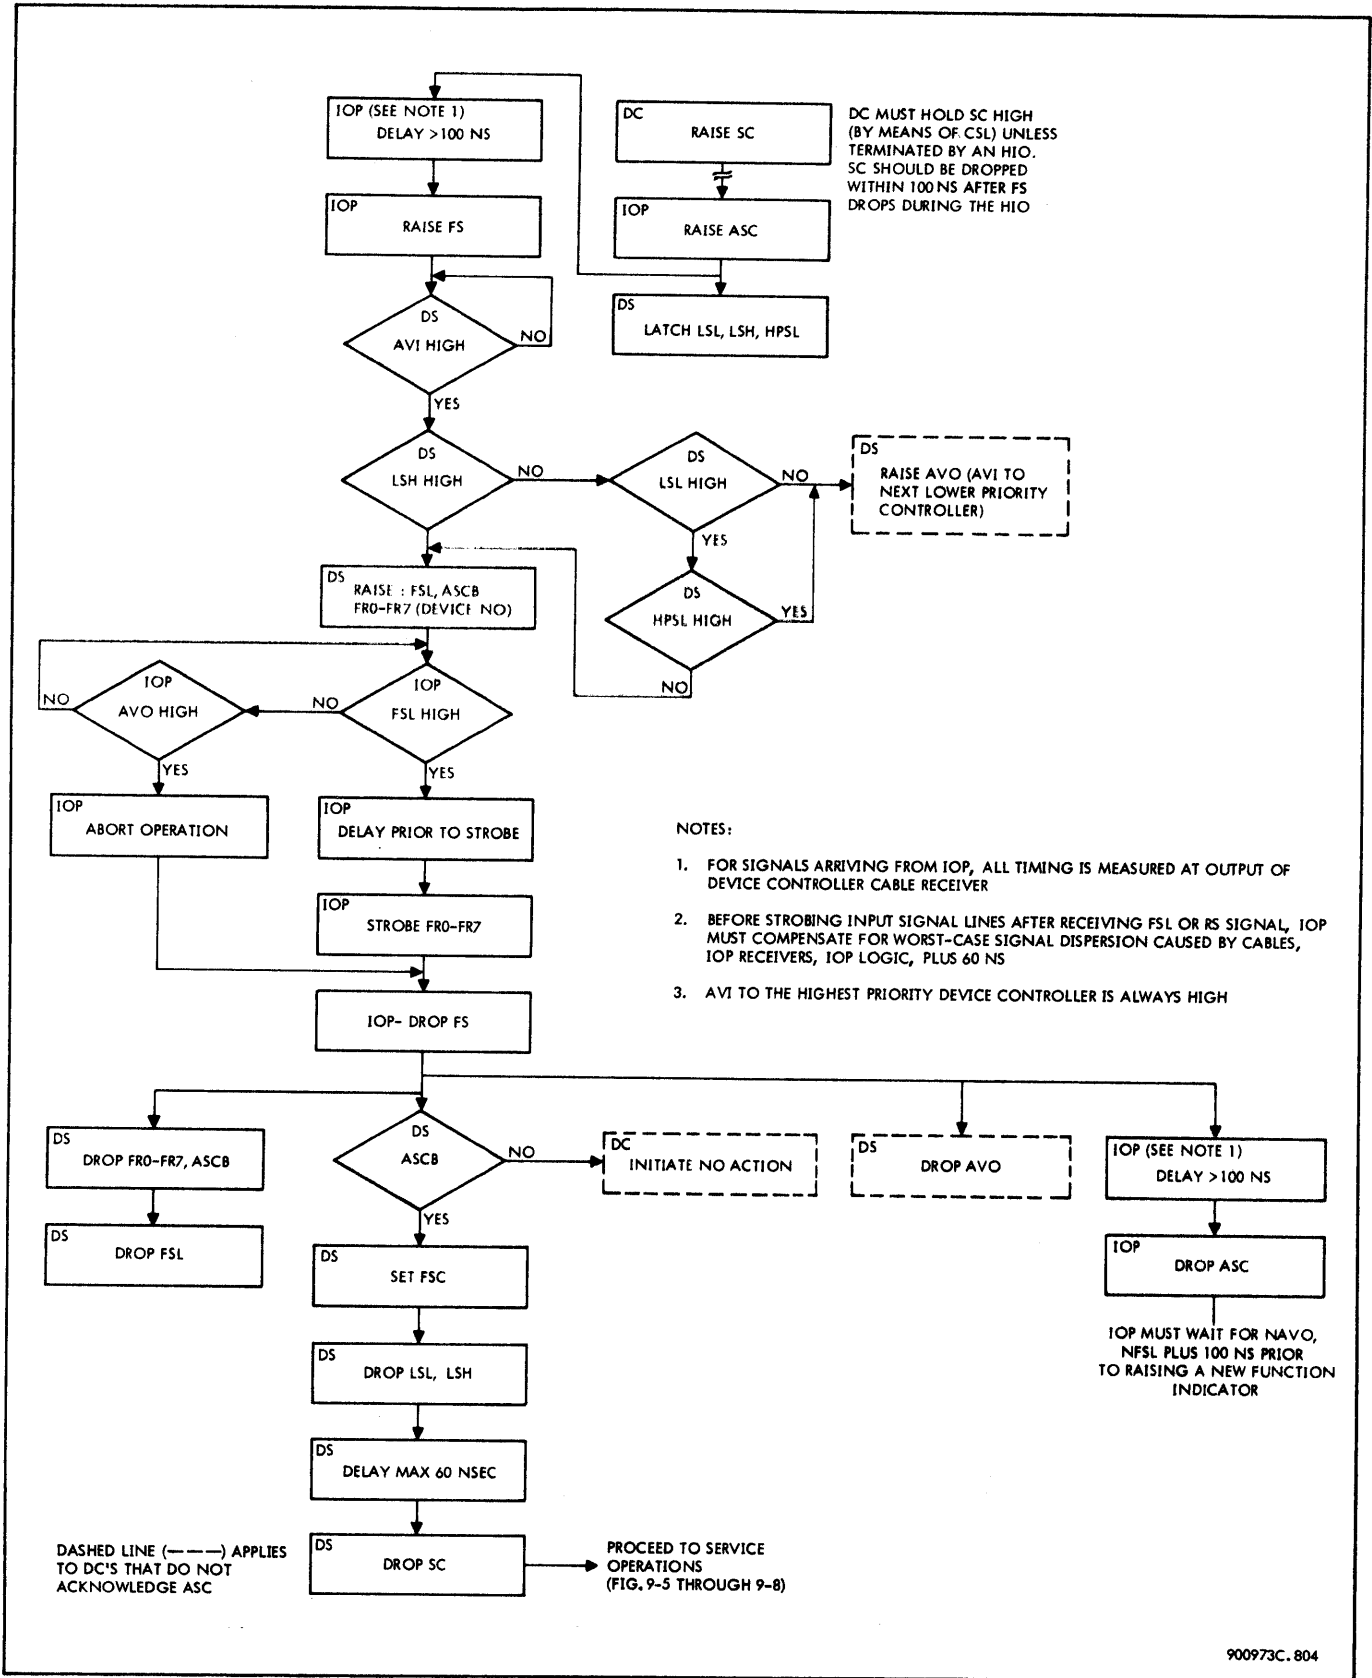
IOP (SEE NOTE 1)
DELAY >100 NS

DC
RAISE SC

DC MUST HOLD SC HIGH (BY MEANS OF CSL) UNLESS TERMINATED BY AN HIO. SC SHOULD BE DROPPED WITHIN 100 NS AFTER FS DROPS DURING THE HIO

IOP
RAISE FS

IOP
RAISE ASC

DS
LATCH LSL, LSH, HPSL

DS
AVI HIGH
NO
YES

DS
LSH HIGH
NO

DS
LSL HIGH
NO

DS
RAISE AVO (AVI TO NEXT LOWER PRIORITY CONTROLLER)

YES

DS
RAISE : FSL, ASCB
FR0-FR7 (DEVICE NO)

DS
HPSL HIGH
YES
NO

IOP
AVO HIGH
NO
YES

IOP
FSL HIGH
NO
YES

IOP
ABORT OPERATION

IOP
DELAY PRIOR TO STROBE

IOP
STROBE FR0-FR7

NOTES:

1. FOR SIGNALS ARRIVING FROM IOP, ALL TIMING IS MEASURED AT OUTPUT OF DEVICE CONTROLLER CABLE RECEIVER

2. BEFORE STROBING INPUT SIGNAL LINES AFTER RECEIVING FSL OR RS SIGNAL, IOP MUST COMPENSATE FOR WORST-CASE SIGNAL DISPERSION CAUSED BY CABLES, IOP RECEIVERS, IOP LOGIC, PLUS 60 NS

3. AVI TO THE HIGHEST PRIORITY DEVICE CONTROLLER IS ALWAYS HIGH

IOP- DROP FS

DS
DROP FR0-FR7, ASCB

DS
ASCB
NO
YES

DC
INITIATE NO ACTION

DS
DROP AVO

IOP (SEE NOTE 1)
DELAY >100 NS

DS
DROP FSL

DS
SET FSC

IOP
DROP ASC

IOP MUST WAIT FOR NAVO, NFSL PLUS 100 NS PRIOR TO RAISING A NEW FUNCTION INDICATOR

DS
DROP LSL, LSH

DS
DELAY MAX 60 NSEC

DASHED LINE (———) APPLIES TO DC'S THAT DO NOT ACKNOWLEDGE ASC

DS
DROP SC

PROCEED TO SERVICE OPERATIONS (FIG. 9-5 THROUGH 9-8)

900973C. 804